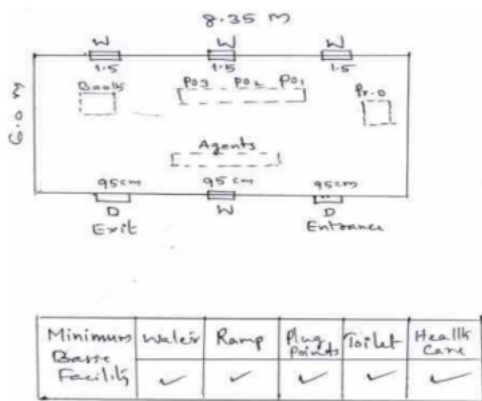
8.35 M

W
1.5

W
1.5

W
1.5

6.0 m

Booths

PO3 PO2 PO1

Pr.O

Agents

95cm
D
Exit

95cm
W

95cm
D
Entrance

| Minimum Basic Facility | Water | Ramp | Plug Points | Toilet | Health Care |
|---|---|---|---|---|---|
| | ✓ | ✓ | ✓ | ✓ | ✓ |